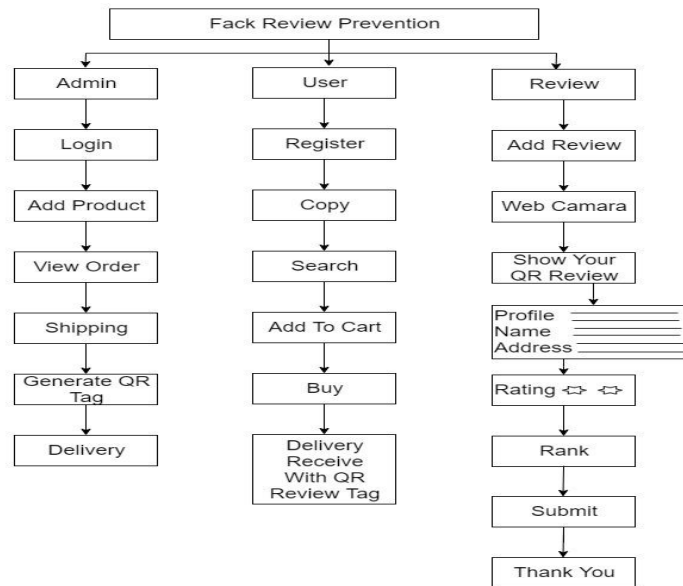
Fack Review Prevention

Admin

Login

Add Product

View Order

Shipping

Generate QR Tag

Delivery

User

Register

Copy

Search

Add To Cart

Buy

Delivery Receive With QR Review Tag

Review

Add Review

Web Camara

Show Your QR Review

Profile
Name
Address

Rating

Rank

Submit

Thank You